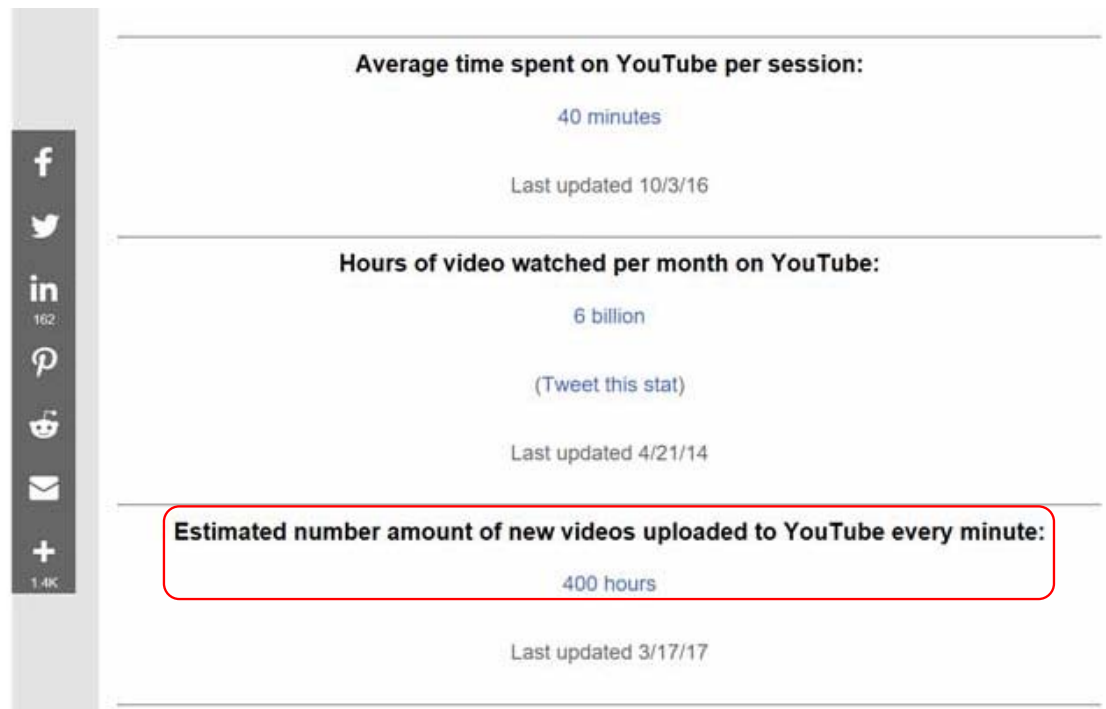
f

in
162

1.4K

Average time spent on YouTube per session:

40 minutes

Last updated 10/3/16

Hours of video watched per month on YouTube:

6 billion

(Tweet this stat)

Last updated 4/21/14

Estimated number amount of new videos uploaded to YouTube every minute:

400 hours

Last updated 3/17/17